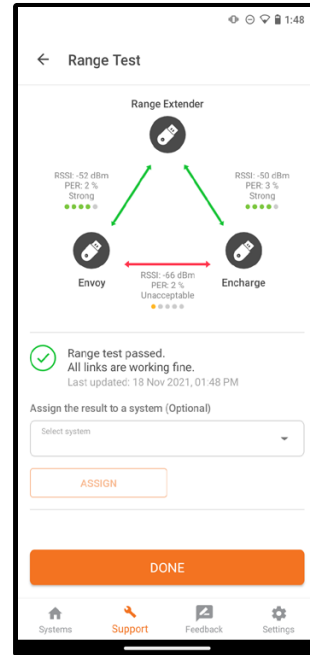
1:48

Range Test

Range Extender

RSSI: -52 dBm
PER: 2 %
Strong

RSSI: -50 dBm
PER: 3 %
Strong

Envoy

RSSI: -66 dBm
PER: 2 %
Unacceptable

Encharge

Range test passed.
All links are working fine.
Last updated: 18 Nov 2021, 01:48 PM

Assign the result to a system (Optional)

Select system

ASSIGN

DONE

Systems
Support
Feedback
Settings